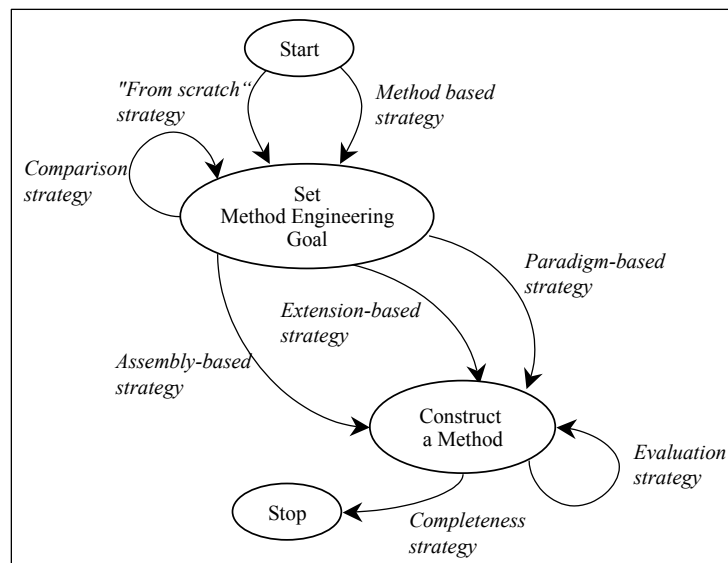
Start

"From scratch" strategy

Method based strategy

Comparison strategy

Set Method Engineering Goal

Paradigm-based strategy

Extension-based strategy

Assembly-based strategy

Construct a Method

Evaluation strategy

Stop

Completeness strategy